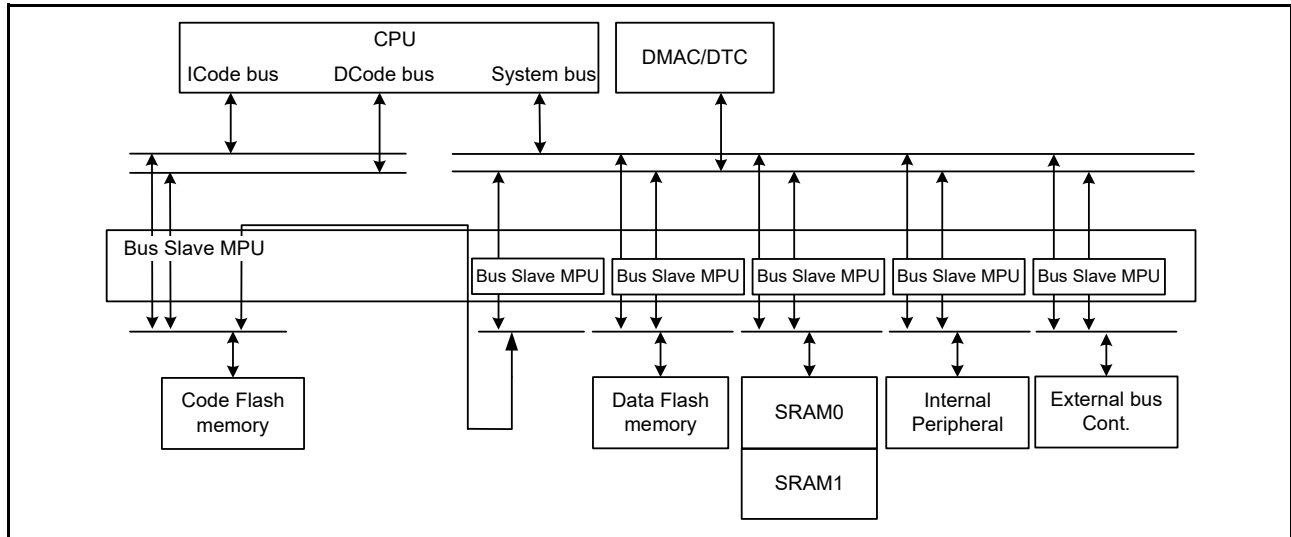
CPU
ICode bus
DCode bus
System bus
DMAC/DTC
Bus Slave MPU
Bus Slave MPU
Bus Slave MPU
Bus Slave MPU
Bus Slave MPU
Bus Slave MPU
Code Flash memory
Data Flash memory
SRAM0
SRAM1
Internal Peripheral
External bus Cont.